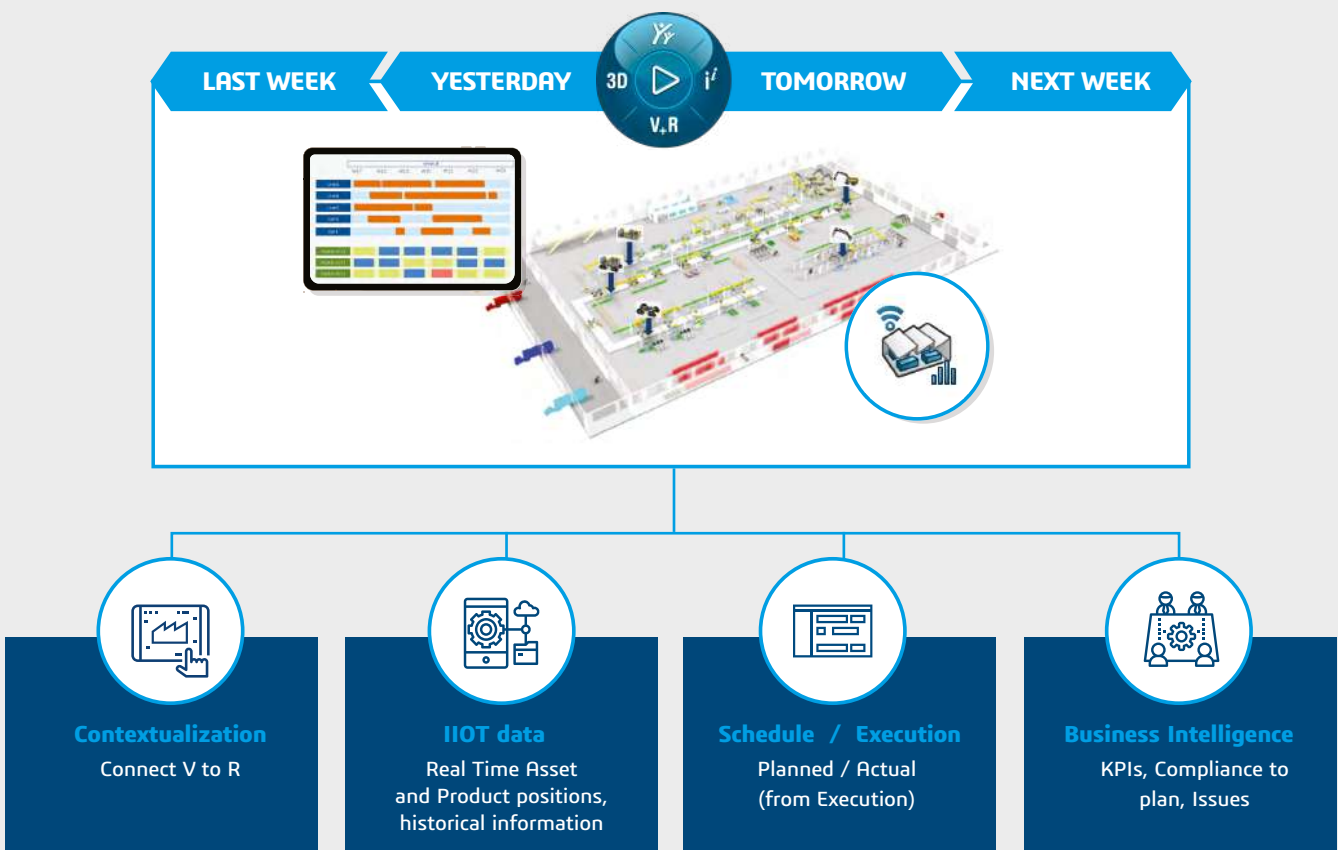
LAST WEEK

YESTERDAY

3D

V+R

TOMORROW

NEXT WEEK

Contextualization
Connect V to R

IIOT data
Real Time Asset and Product positions, historical information

Schedule / Execution
Planned / Actual (from Execution)

Business Intelligence
KPIs, Compliance to plan, Issues